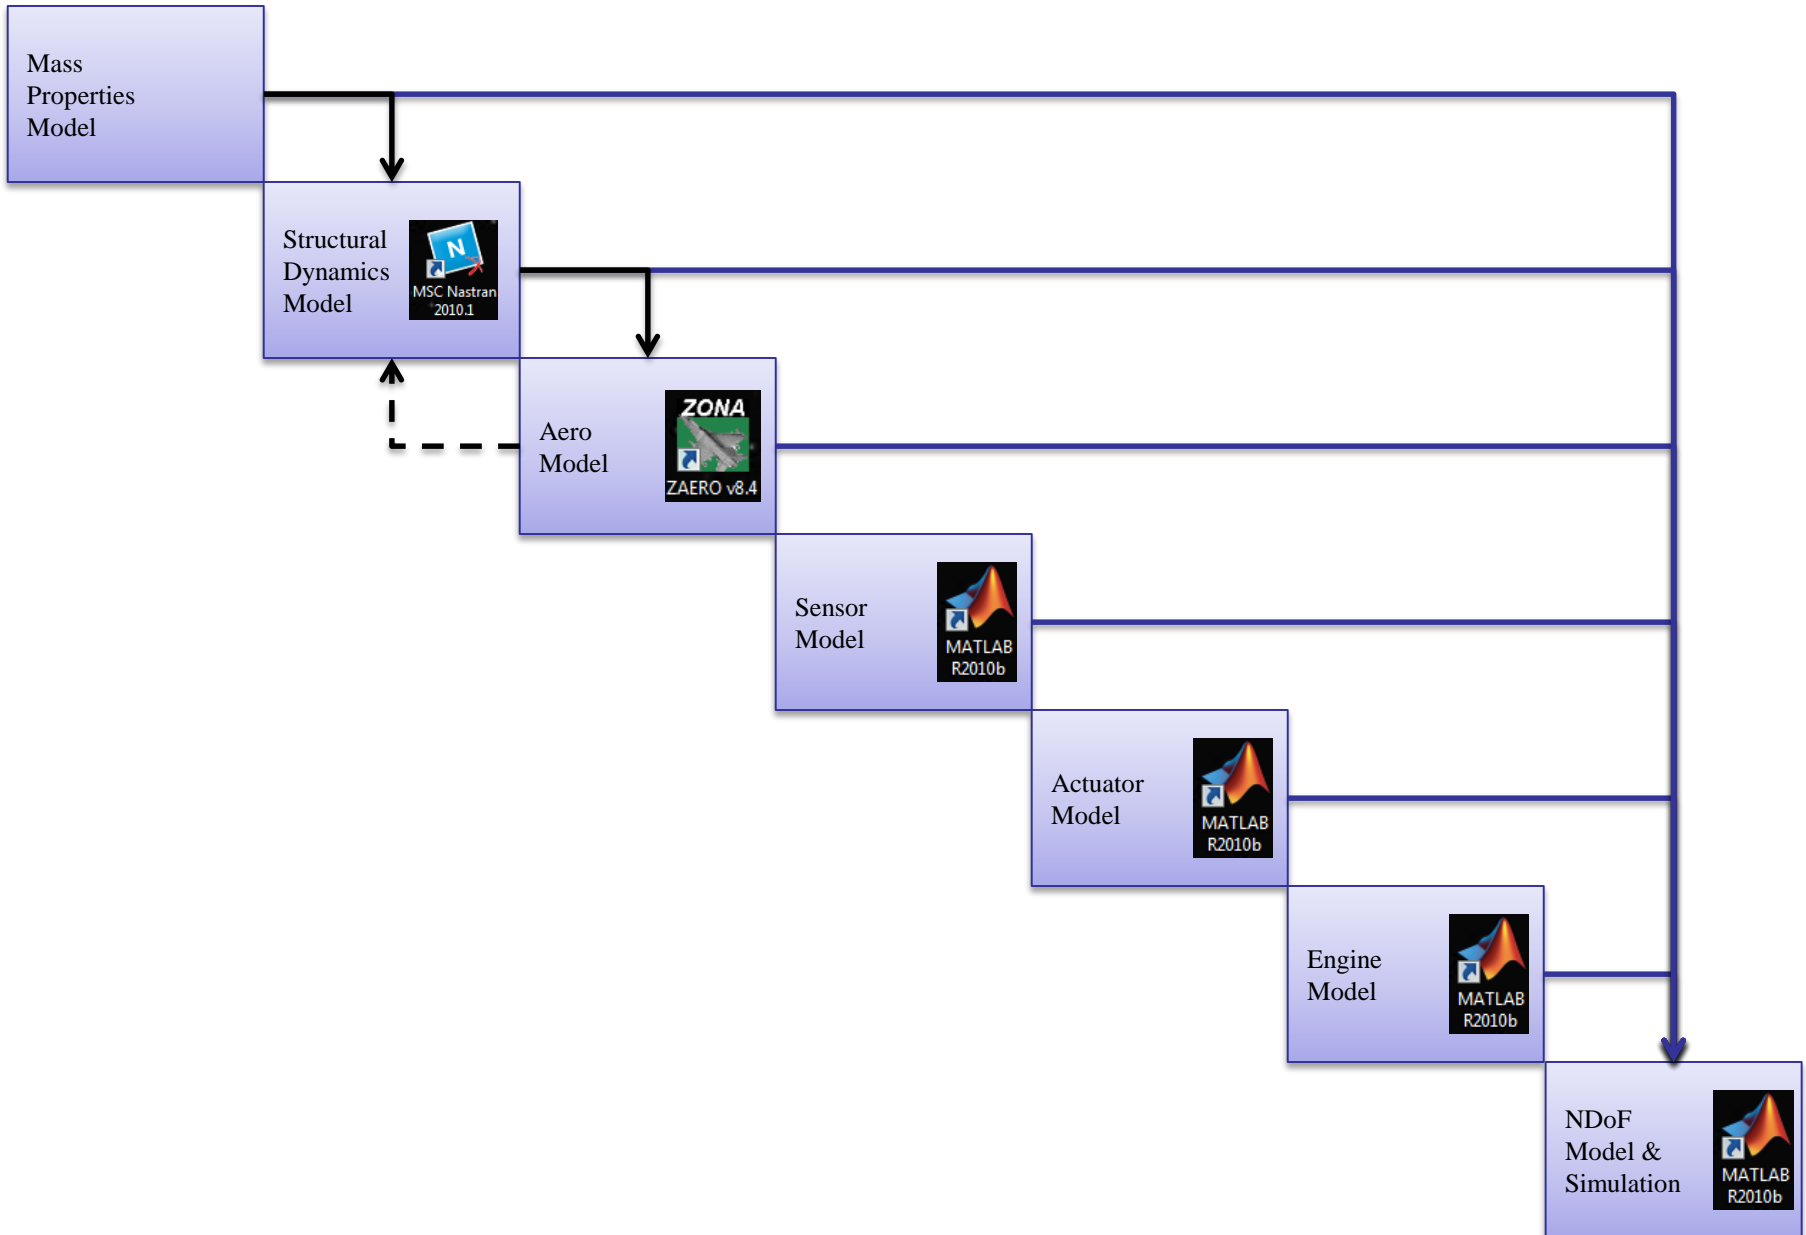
Mass Properties Model

Structural Dynamics Model

MSC Nastran 2010.1

Aero Model

ZONA

ZAERO v8.4

Sensor Model

MATLAB R2010b

Actuator Model

MATLAB R2010b

Engine Model

MATLAB R2010b

NDoF Model & Simulation

MATLAB R2010b